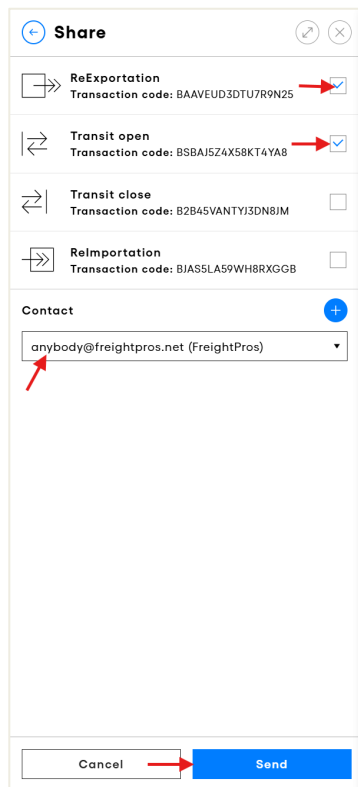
Share

ReExportation
Transaction code: BAAVEUD3DTU7R9N25

Transit open
Transaction code: BSBAJ5Z4X58KT4YA8

Transit close
Transaction code: B2B45VANTYJ3DN8JM

ReImportation
Transaction code: BJAS5LA59WH8RXGGB

Contact

anybody@freightpros.net (FreightPros)

Cancel
Send